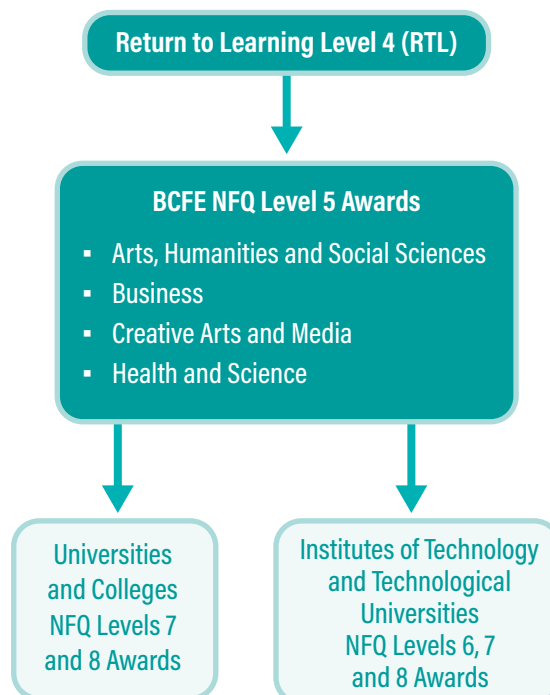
Return to Learning Level 4 (RTL)

BCFE NFQ Level 5 Awards

- Arts, Humanities and Social Sciences
- Business
- Creative Arts and Media
- Health and Science

Universities and Colleges NFQ Levels 7 and 8 Awards

Institutes of Technology and Technological Universities NFQ Levels 6, 7 and 8 Awards